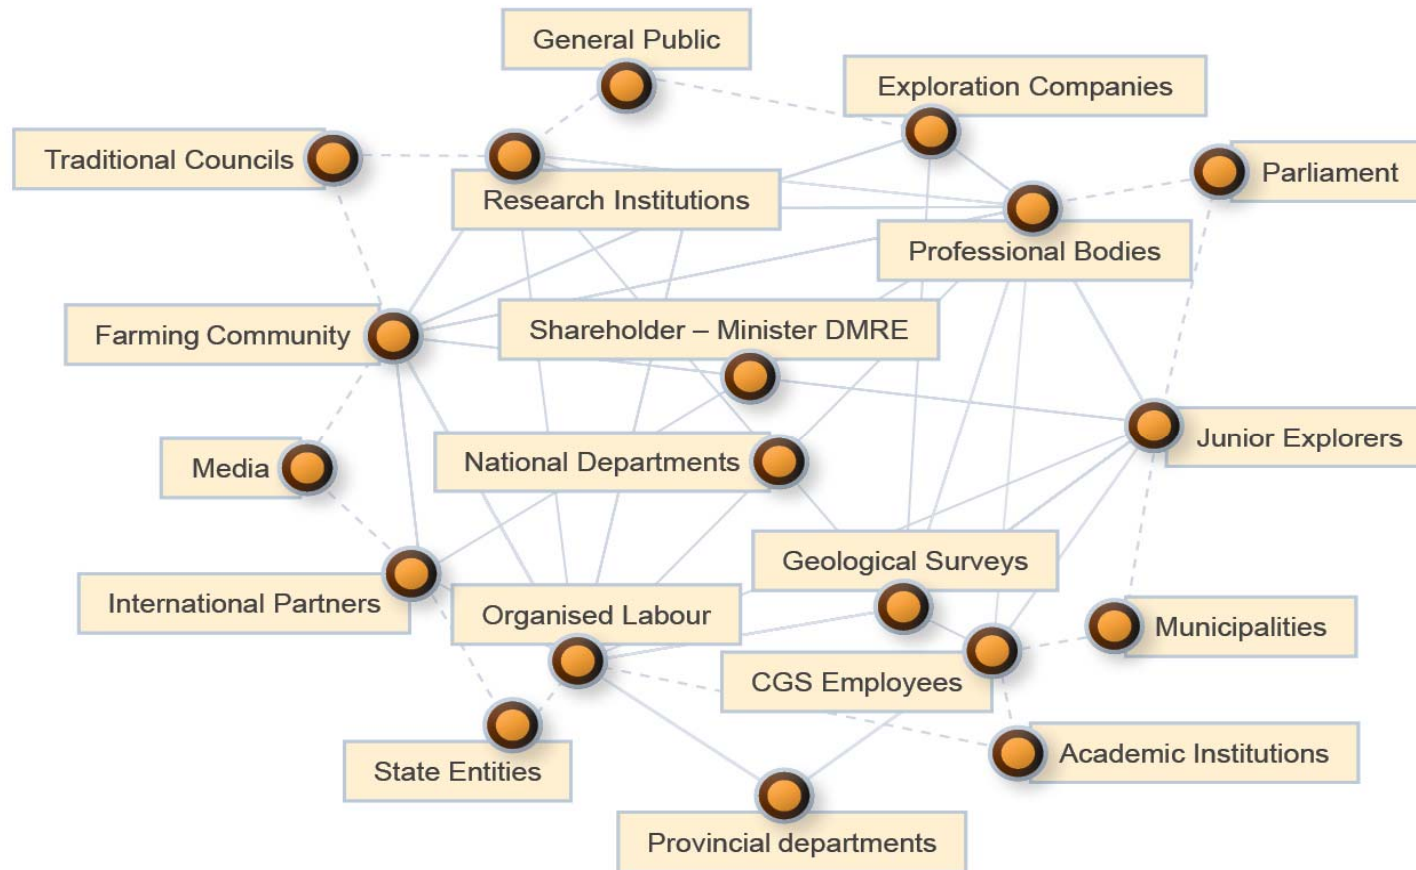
General Public

Exploration Companies

Traditional Councils

Parliament

Research Institutions

Professional Bodies

Farming Community

Shareholder – Minister DMRE

Junior Explorers

Media

National Departments

Geological Surveys

International Partners

Organised Labour

Municipalities

CGS Employees

State Entities

Academic Institutions

Provincial departments